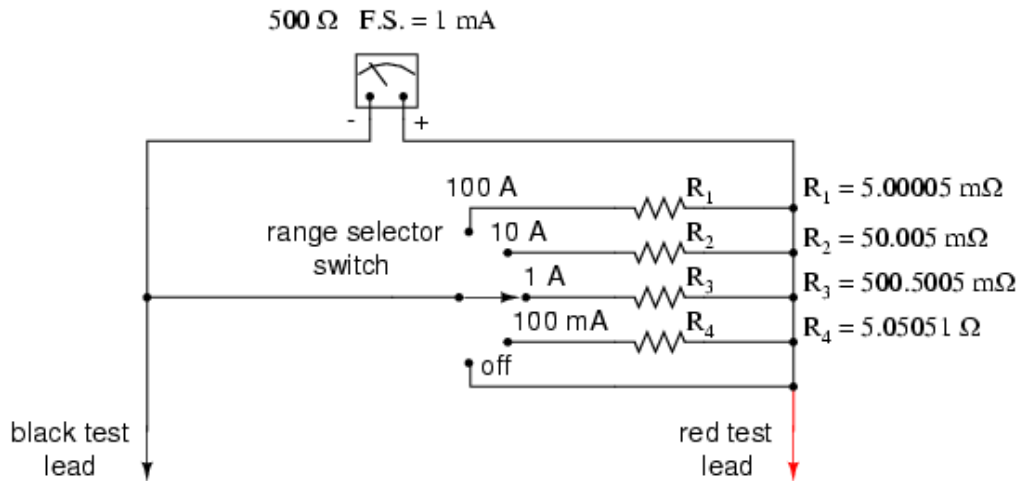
500 Ω F.S. = 1 mA

-
+

100 A
$R_1$
$R_1$ = 5.00005 mΩ

range selector switch
10 A
$R_2$
$R_2$ = 50.005 mΩ

1 A
$R_3$
$R_3$ = 500.5005 mΩ

100 mA
$R_4$
$R_4$ = 5.05051 Ω

off

black test lead

red test lead